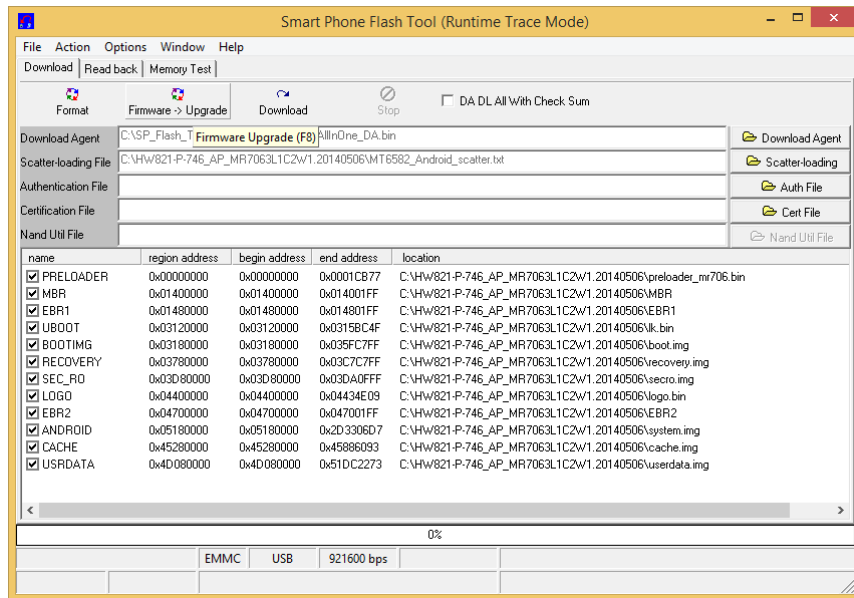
Smart Phone Flash Tool (Runtime Trace Mode)

File Action Options Window Help

Download | Read back | Memory Test

Format | Firmware -> Upgrade | Download | Stop | DA DL All With Check Sum

Download Agent C:\SP_Flash_T Firmware Upgrade (F8) AllInOne_DA.bin | Download Agent

Scatter-loading File C:\HW821-P-746_AP_MR7063L1C2W1.20140506\MT6582_Android_scatter.txt | Scatter-loading

Authentication File | Auth File

Certification File | Cert File

Nand Util File | Nand Util File

| name | region address | begin address | end address | location |
|---|---|---|---|---|
| PRELOADER | 0x00000000 | 0x00000000 | 0x0001CB77 | C:\HW821-P-746_AP_MR7063L1C2W1.20140506\preloader_mr706.bin |
| MBR | 0x01400000 | 0x01400000 | 0x014001FF | C:\HW821-P-746_AP_MR7063L1C2W1.20140506\MBR |
| EBR1 | 0x01480000 | 0x01480000 | 0x014801FF | C:\HW821-P-746_AP_MR7063L1C2W1.20140506\EBR1 |
| UBOOT | 0x03120000 | 0x03120000 | 0x0315BC4F | C:\HW821-P-746_AP_MR7063L1C2W1.20140506\lk.bin |
| BOOTIMG | 0x03180000 | 0x03180000 | 0x035FC7FF | C:\HW821-P-746_AP_MR7063L1C2W1.20140506\boot.img |
| RECOVERY | 0x03780000 | 0x03780000 | 0x03C7C7FF | C:\HW821-P-746_AP_MR7063L1C2W1.20140506\recovery.img |
| SEC_RO | 0x03D80000 | 0x03D80000 | 0x03DA0FFF | C:\HW821-P-746_AP_MR7063L1C2W1.20140506\secro.img |
| LOGO | 0x04400000 | 0x04400000 | 0x04434E09 | C:\HW821-P-746_AP_MR7063L1C2W1.20140506\logo.bin |
| EBR2 | 0x04700000 | 0x04700000 | 0x047001FF | C:\HW821-P-746_AP_MR7063L1C2W1.20140506\EBR2 |
| ANDROID | 0x05180000 | 0x05180000 | 0x2D3306D7 | C:\HW821-P-746_AP_MR7063L1C2W1.20140506\system.img |
| CACHE | 0x45280000 | 0x45280000 | 0x45886093 | C:\HW821-P-746_AP_MR7063L1C2W1.20140506\cache.img |
| USRDATA | 0x4D080000 | 0x4D080000 | 0x51DC2273 | C:\HW821-P-746_AP_MR7063L1C2W1.20140506\userdata.img |

0%

EMMC | USB | 921600 bps